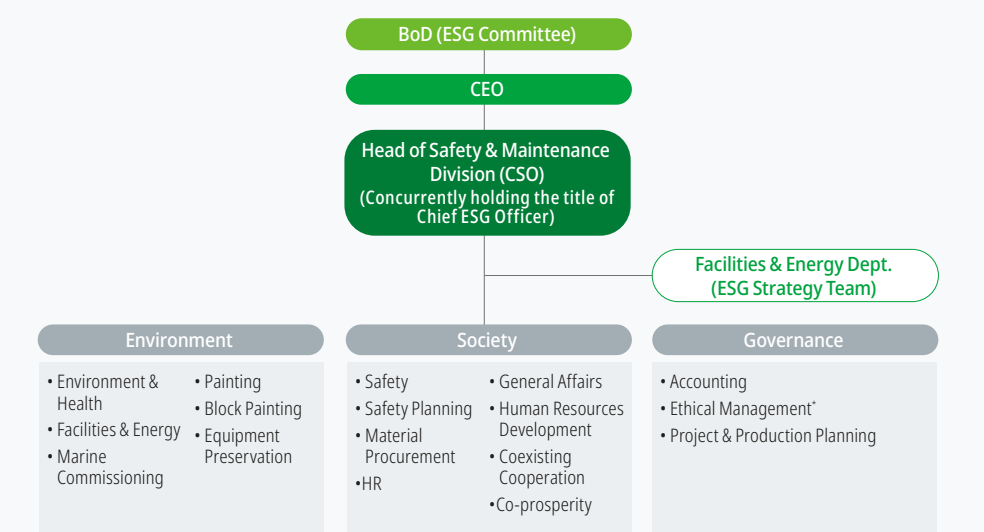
BoD (ESG Committee)

CEO

Head of Safety & Maintenance Division (CSO) (Concurrently holding the title of Chief ESG Officer)

Facilities & Energy Dept. (ESG Strategy Team)

Environment

• Environment & Health
• Facilities & Energy
• Marine Commissioning

• Painting
• Block Painting
• Equipment Preservation

Society

• Safety
• Safety Planning
• Material Procurement
•HR

• General Affairs
• Human Resources Development
• Coexisting Cooperation
•Co-prosperity

Governance

• Accounting
• Ethical Management*
• Project & Production Planning